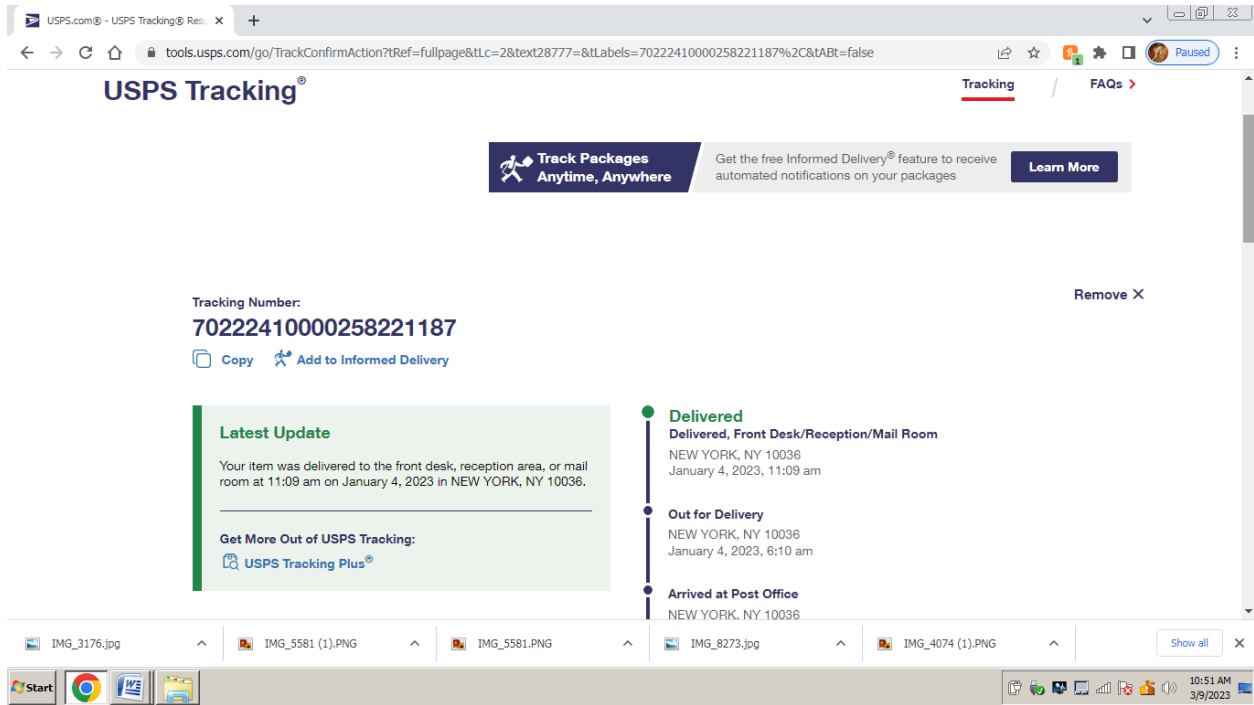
USPS.com® - USPS Tracking® Res ×
+

tools.usps.com/go/TrackConfirmAction?tRef=fullpage&tLc=2&text28777=&tLabels=70222410000258221187%2C&tABt=false

Paused

USPS Tracking®

Tracking
FAQs >

Track Packages Anytime, Anywhere
Get the free Informed Delivery® feature to receive automated notifications on your packages
Learn More

Tracking Number:
70222410000258221187

Remove ×

Copy
Add to Informed Delivery

Latest Update

Your item was delivered to the front desk, reception area, or mail room at 11:09 am on January 4, 2023 in NEW YORK, NY 10036.

Get More Out of USPS Tracking:
USPS Tracking Plus®

Delivered
Delivered, Front Desk/Reception/Mail Room
NEW YORK, NY 10036
January 4, 2023, 11:09 am

Out for Delivery
NEW YORK, NY 10036
January 4, 2023, 6:10 am

Arrived at Post Office
NEW YORK, NY 10036

IMG_3176.jpg
IMG_5581 (1).PNG
IMG_5581.PNG
IMG_8273.jpg
IMG_4074 (1).PNG
Show all

Start

10:51 AM
3/9/2023